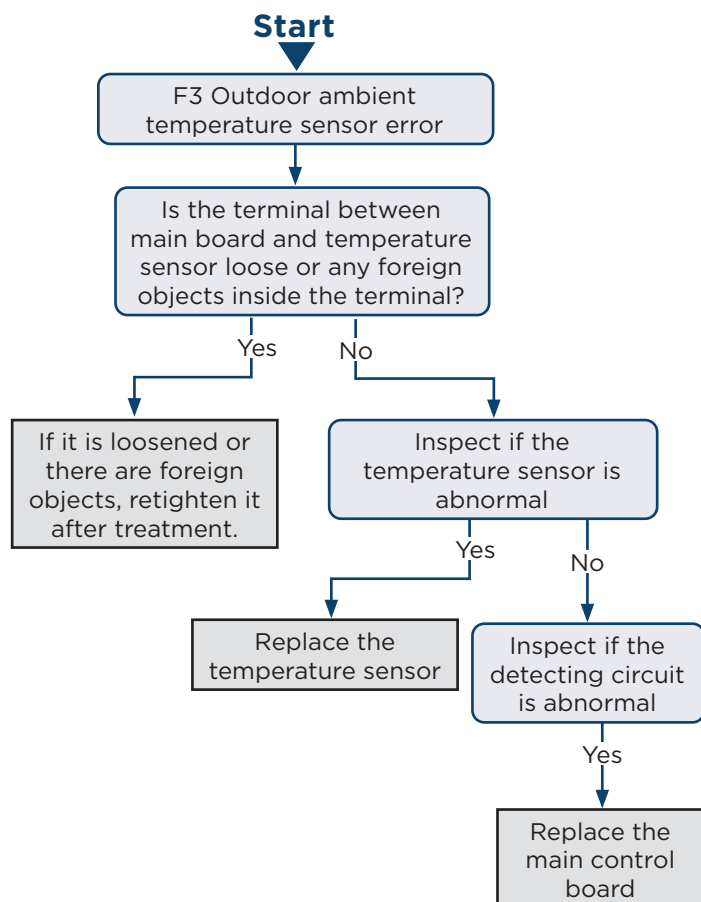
Start

F3 Outdoor ambient temperature sensor error

Is the terminal between main board and temperature sensor loose or any foreign objects inside the terminal?

Yes

No

If it is loosened or there are foreign objects, retighten it after treatment.

Inspect if the temperature sensor is abnormal

Yes

No

Replace the temperature sensor

Inspect if the detecting circuit is abnormal

Yes

Replace the main control board